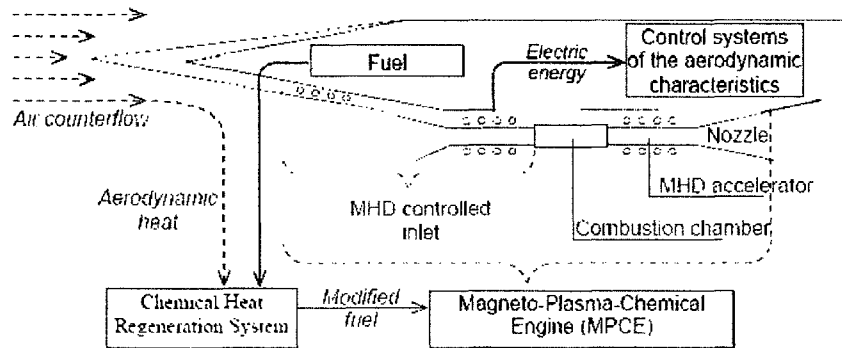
Fuel

Electric energy

Control systems of the aerodynamic characteristics

Air counterflow

Nozzle

MHD accelerator

Aerodynamic heat

MHD controlled inlet

Combustion chamber

Chemical Heat Regeneration System

Modified fuel

Magneto-Plasma-Chemical Engine (MPCE)